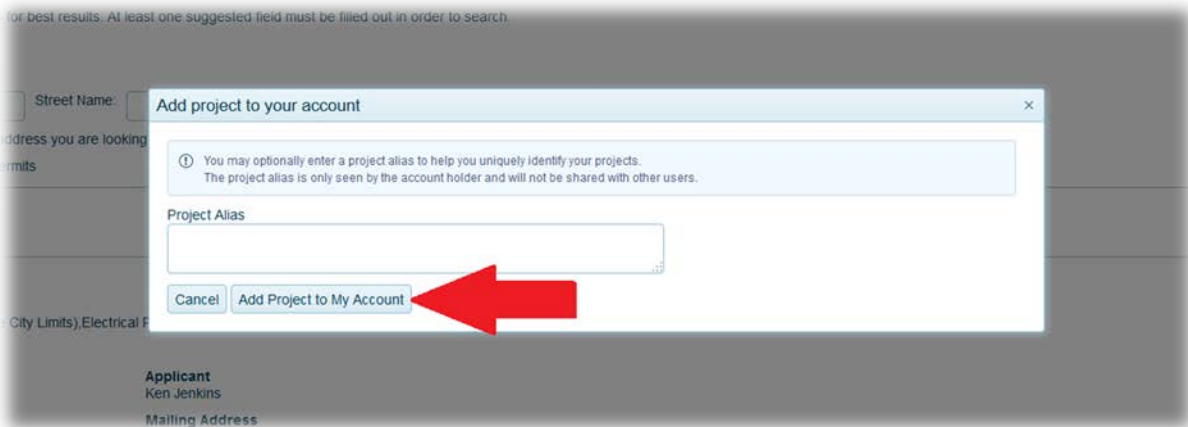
for best results. At least one suggested field must be filled out in order to search.

Street Name:

ddress you are looking

rmits

City Limits),Electrical P

Applicant
Ken Jenkins

Mailing Address

Add project to your account

×

You may optionally enter a project alias to help you uniquely identify your projects.
The project alias is only seen by the account holder and will not be shared with other users.

Project Alias

Cancel

Add Project to My Account